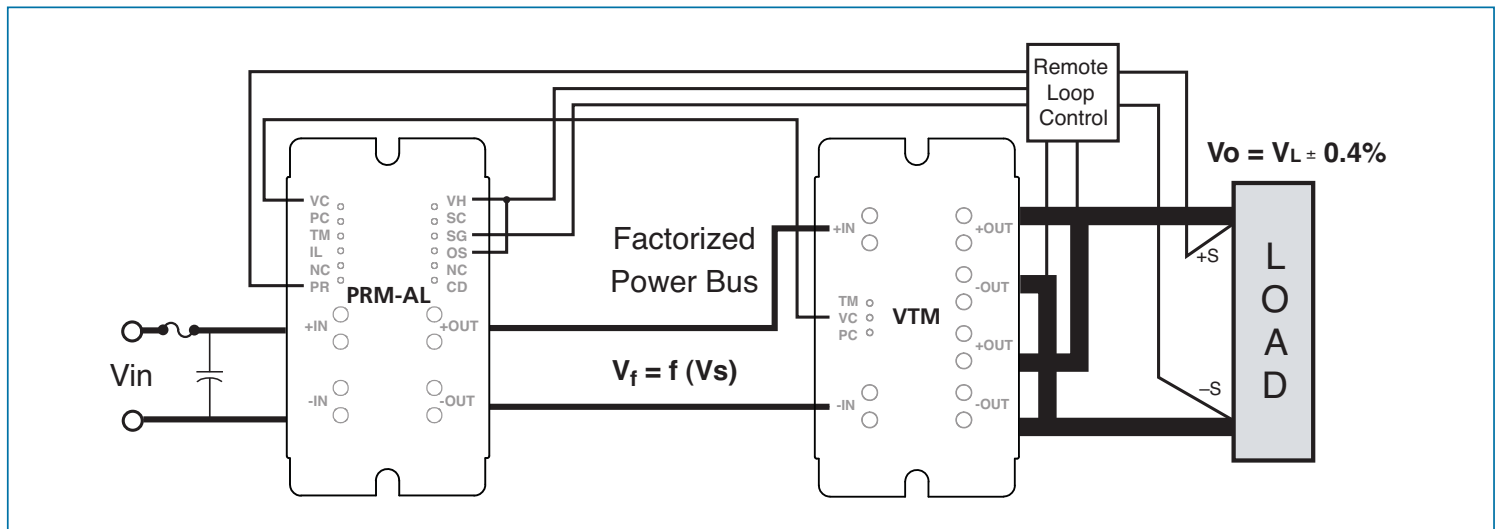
Remote Loop Control

$V_o = V_L \pm 0.4\%$

VC
PC
TM
IL
NC
PR

VH
SC
SG
OS
NC
CD

PRM-AL

+IN
-IN
+OUT
-OUT

Factorized Power Bus

$V_f = f\ (V_s)$

+IN
TM
VC
PC
VTM
-IN

+OUT
-OUT
+OUT
-OUT

+S
–S

L
O
A
D

Vin